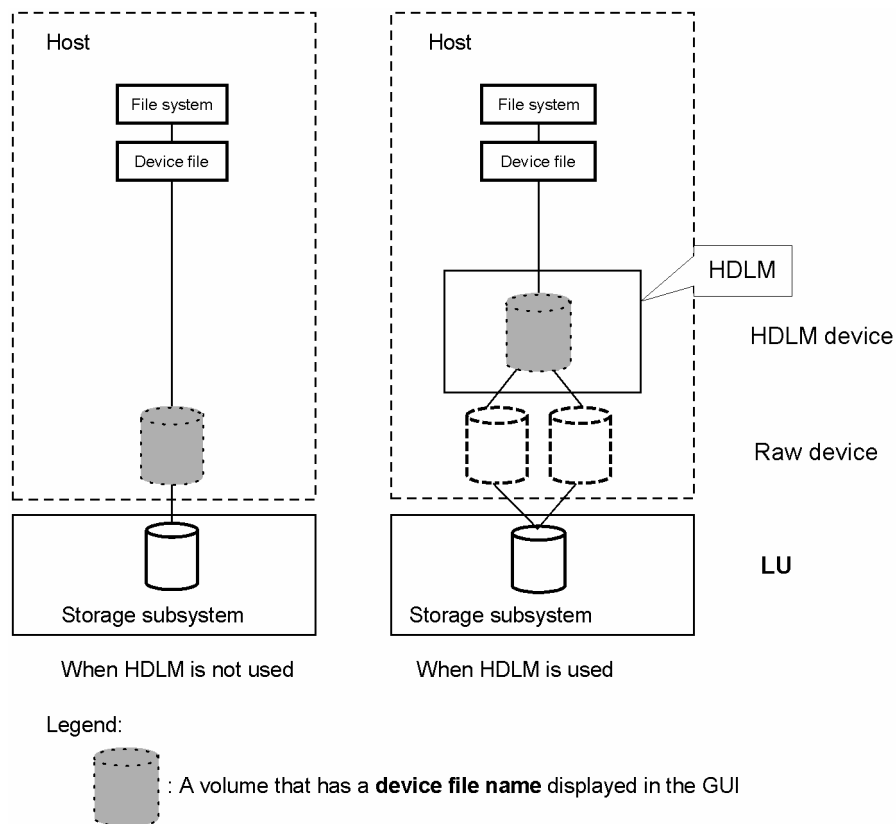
Host

File system

Device file

Storage subsystem

When HDLM is not used

Host

File system

Device file

HDLM

HDLM device

Raw device

LU

Storage subsystem

When HDLM is used

Legend:

: A volume that has a **device file name** displayed in the GUI